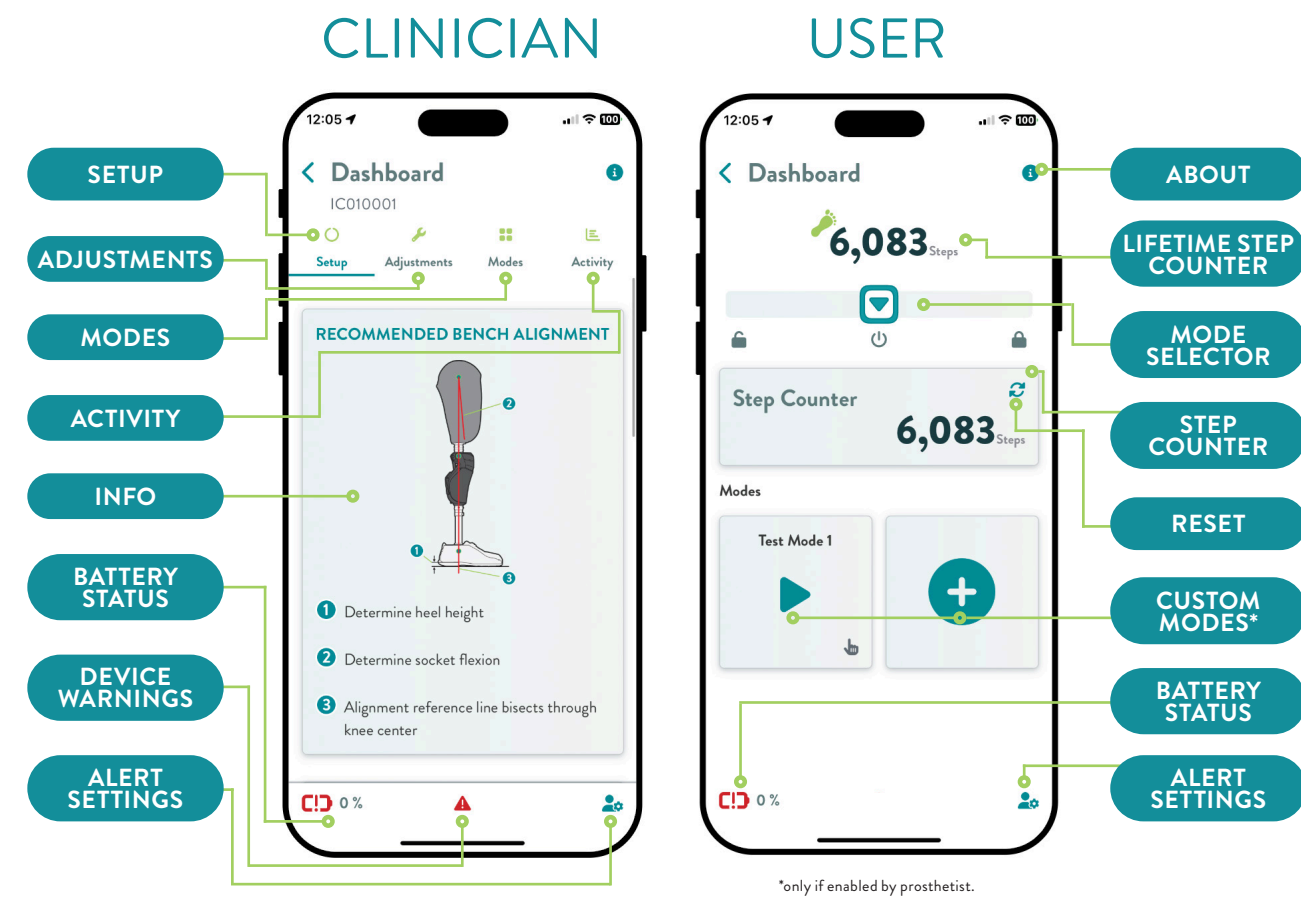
CLINICIAN

USER

SETUP

ADJUSTMENTS

MODES

ACTIVITY

INFO

BATTERY STATUS

DEVICE WARNINGS

ALERT SETTINGS

12:05

100

Dashboard

IC010001

Setup Adjustments Modes Activity

RECOMMENDED BENCH ALIGNMENT

2

1

3

1 Determine heel height

2 Determine socket flexion

3 Alignment reference line bisects through knee center

0 %

12:05

100

Dashboard

6,083 Steps

Step Counter

6,083 Steps

Modes

Test Mode 1

0 %

ABOUT

LIFETIME STEP COUNTER

MODE SELECTOR

STEP COUNTER

RESET

CUSTOM MODES*

BATTERY STATUS

ALERT SETTINGS

*only if enabled by prosthetist.